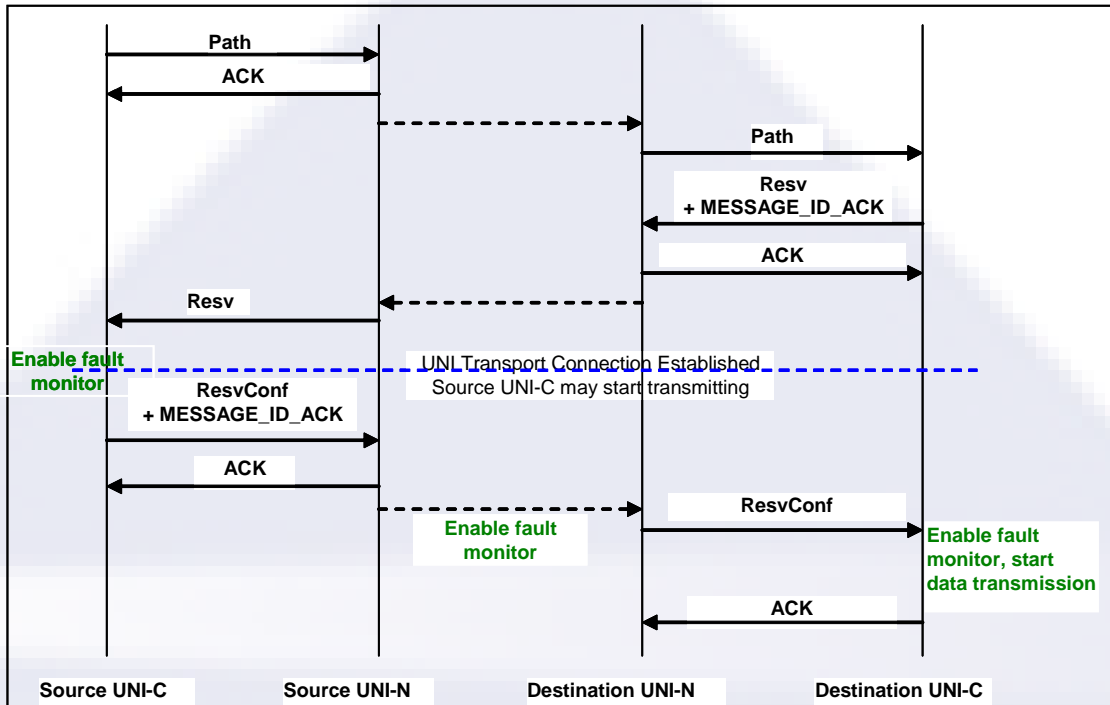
Path

ACK

Path

Resv
+ MESSAGE_ID_ACK

ACK

Resv

Enable fault monitor

UNI Transport Connection Established
Source UNI-C may start transmitting

ResvConf
+ MESSAGE_ID_ACK

ACK

Enable fault monitor

ResvConf

Enable fault monitor, start data transmission

ACK

Source UNI-C

Source UNI-N

Destination UNI-N

Destination UNI-C